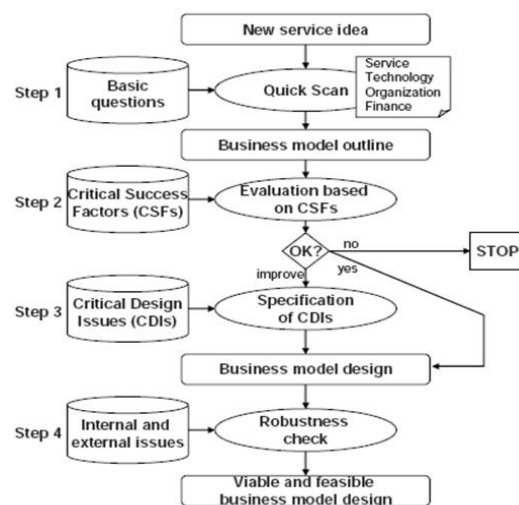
New service idea

Step 1

Basic questions

Quick Scan

Service
Technology
Organization
Finance

Business model outline

Step 2

Critical Success Factors (CSFs)

Evaluation based on CSFs

OK?

no

STOP

improve

yes

Step 3

Critical Design Issues (CDIs)

Specification of CDIs

Business model design

Step 4

Internal and external issues

Robustness check

Viable and feasible business model design